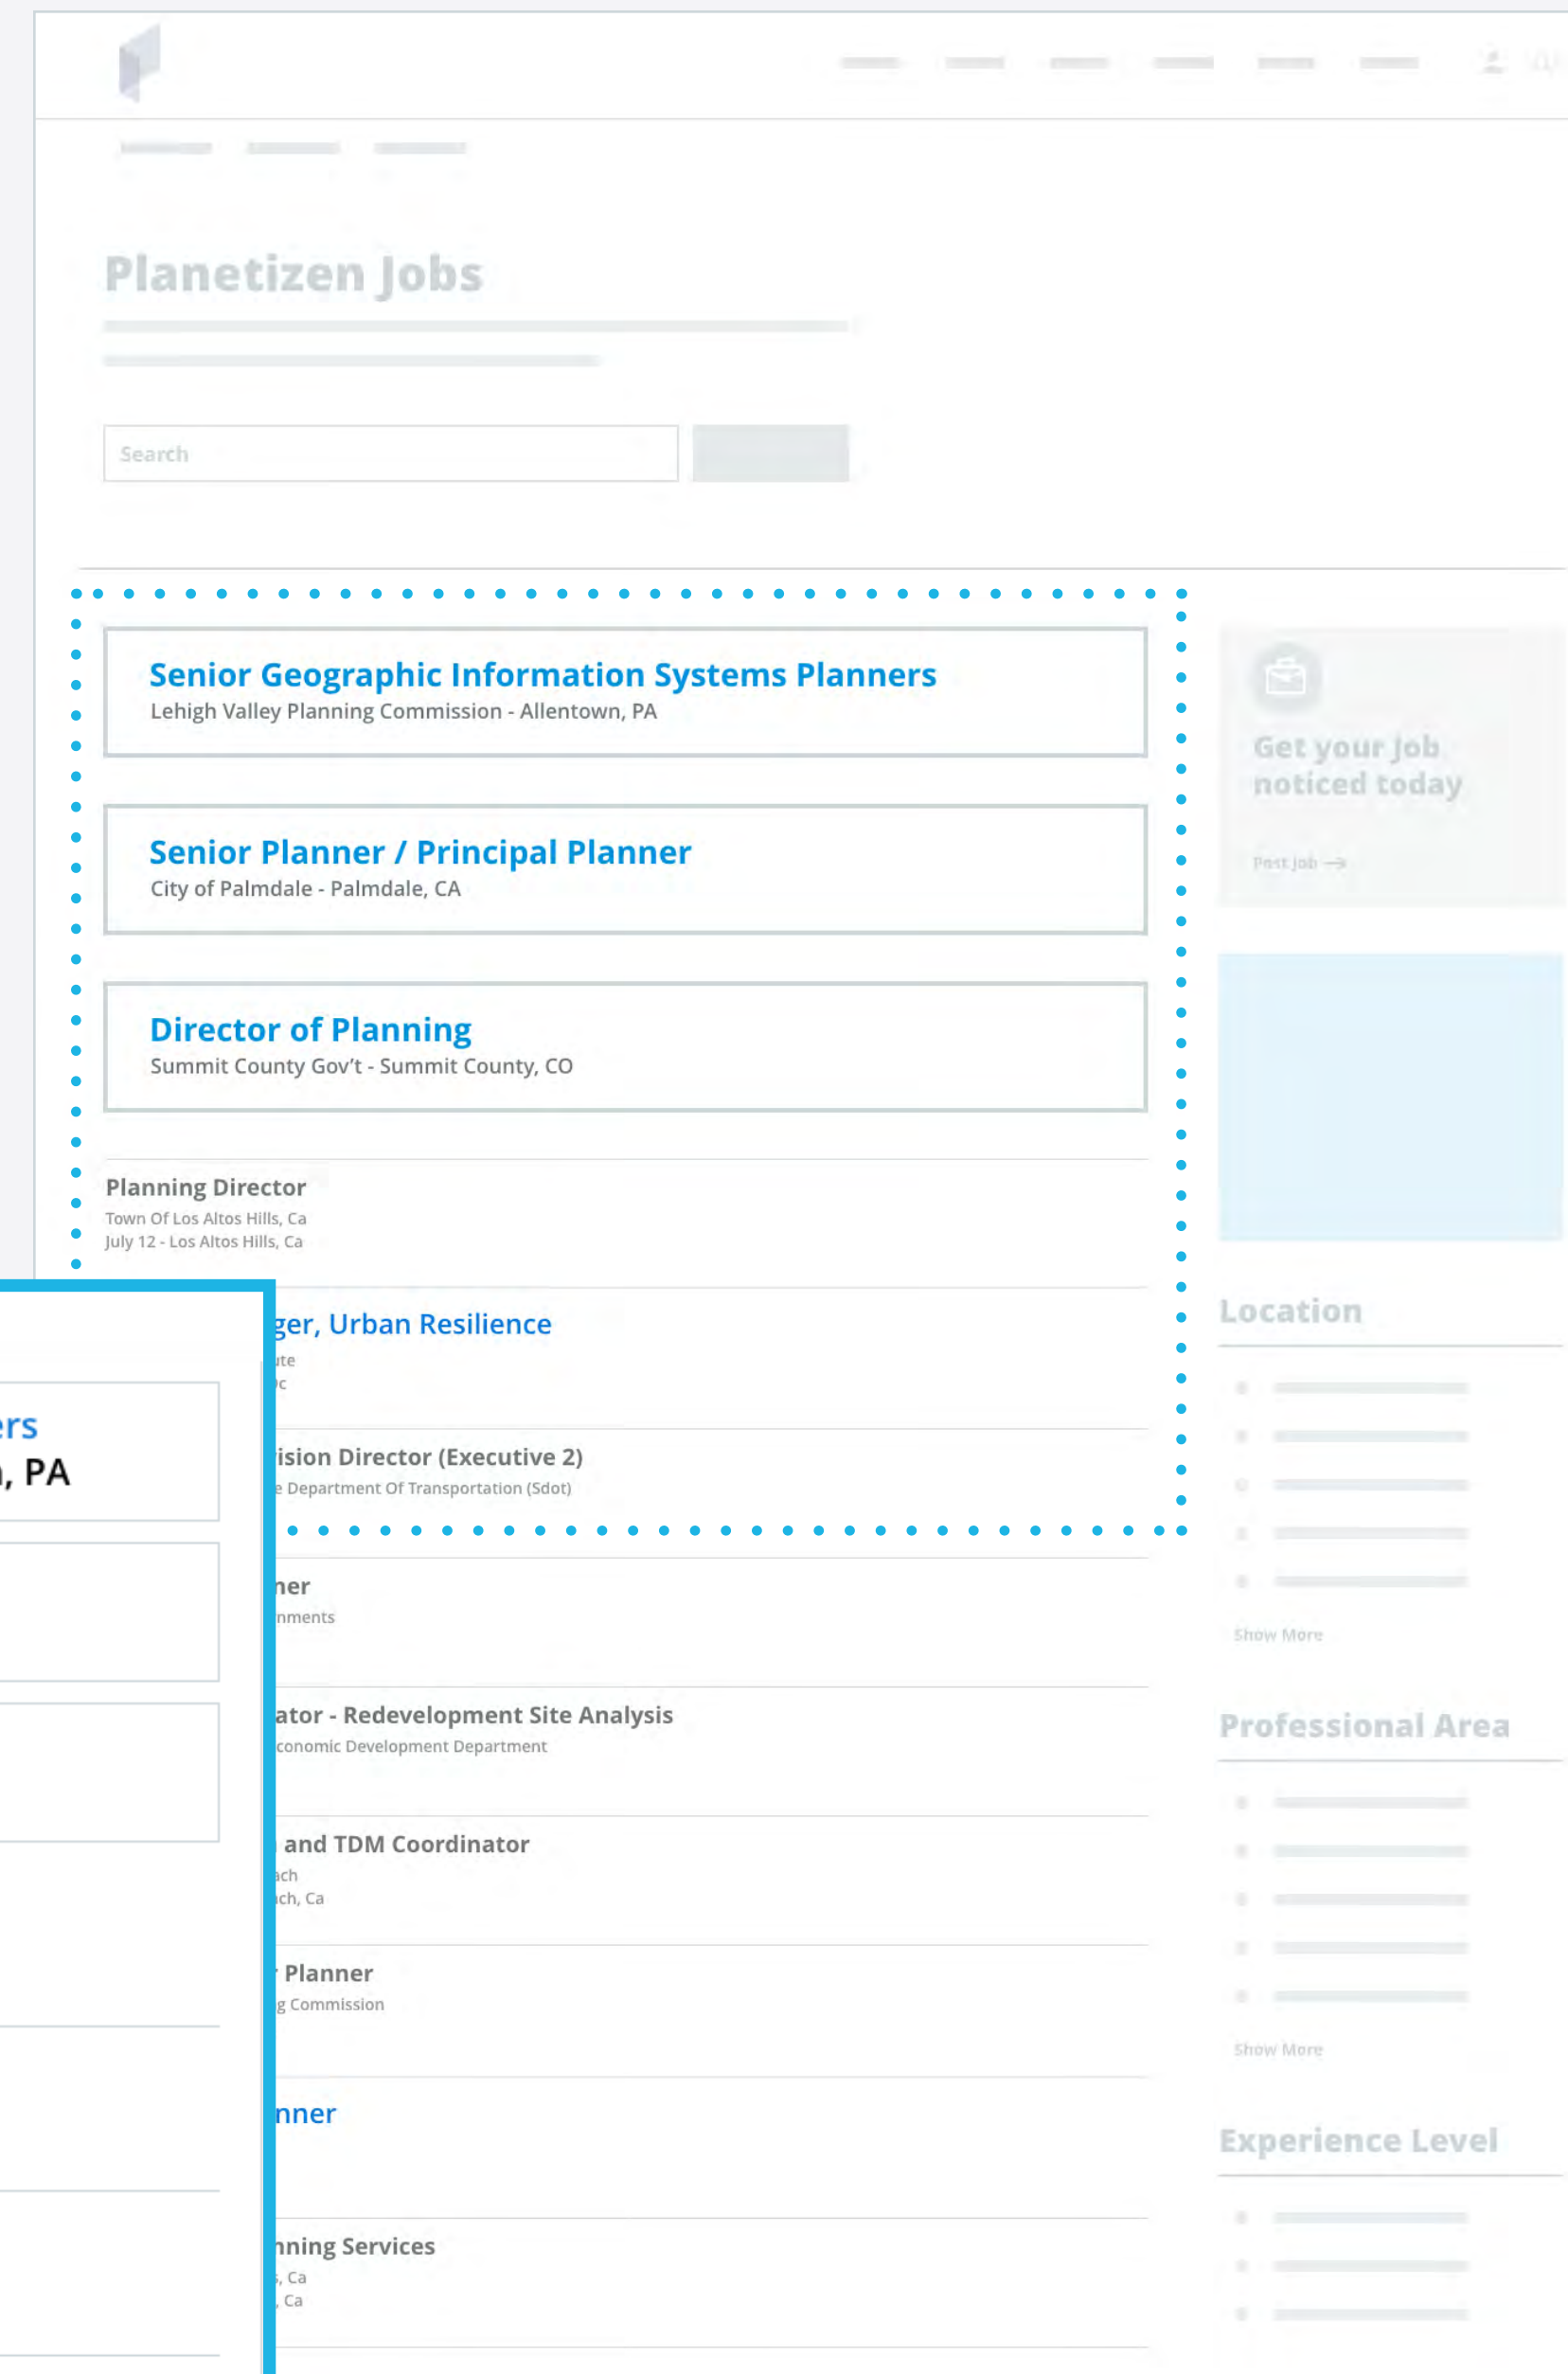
Planetizen Jobs

Search

Senior Geographic Information Systems Planners
Lehigh Valley Planning Commission - Allentown, PA

Senior Planner / Principal Planner
City of Palmdale - Palmdale, CA

Director of Planning
Summit County Gov't - Summit County, CO

Planning Director
Town Of Los Altos Hills, Ca
July 12 - Los Altos Hills, Ca

ger, Urban Resilience
ute
c

ision Director (Executive 2)
e Department Of Transportation (Sdot)

ner
nments

ator - Redevelopment Site Analysis
conomic Development Department

and TDM Coordinator
ach
ach, Ca

Planner
g Commission

nner

nning Services
, Ca
, Ca

rs
, PA

Get your job noticed today
Post job →

Location
Show More

Professional Area
Show More

Experience Level